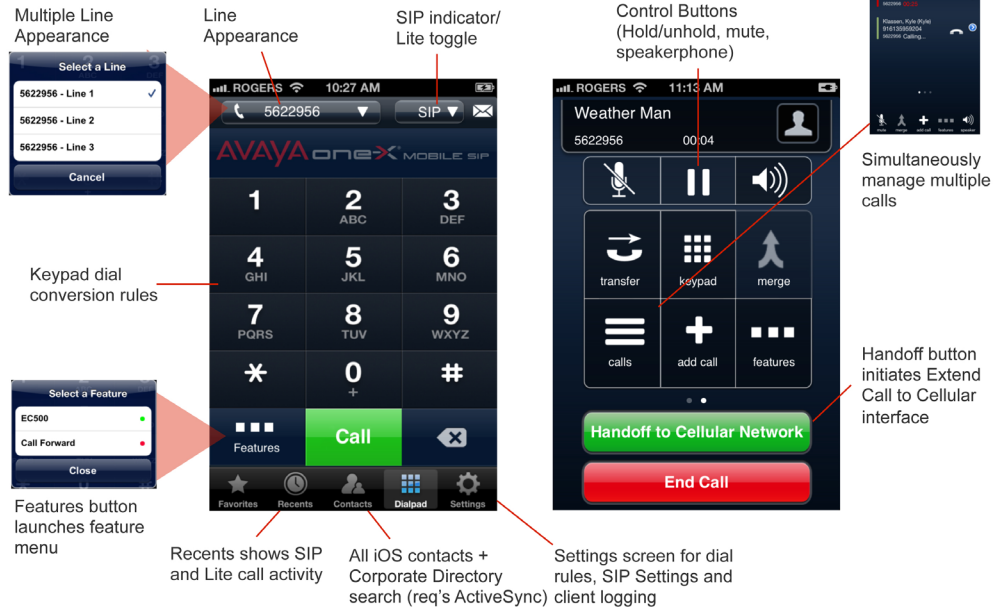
Multiple Line Appearance

Select a Line
5622956 - Line 1
5622956 - Line 2
5622956 - Line 3
Cancel

Line Appearance

SIP indicator/ Lite toggle

ROGERS 10:27 AM
5622956
SIP
AVAYA one-X MOBILE SIP
1
2 ABC
3 DEF
4 GHI
5 JKL
6 MNO
7 PQRS
8 TUV
9 WXYZ
*
0 +
#
Features
Call
Favorites Recents Contacts Dialpad Settings

Keypad dial conversion rules

Select a Feature
EC500
Call Forward
Close

Features button launches feature menu

Recents shows SIP and Lite call activity

All iOS contacts + Corporate Directory search (req's ActiveSync)

Settings screen for dial rules, SIP Settings and client logging

Control Buttons (Hold/unhold, mute, speakerphone)

ROGERS 11:13 AM
Weather Man
5622956 00:04
transfer
keypad
merge
calls
add call
features
Handoff to Cellular Network
End Call

5622956
Klassen, Kyle (Kyle)
9161359920
5622956 Calling...
mute merge add call features speaker

Simultaneously manage multiple calls

Handoff button initiates Extend Call to Cellular interface